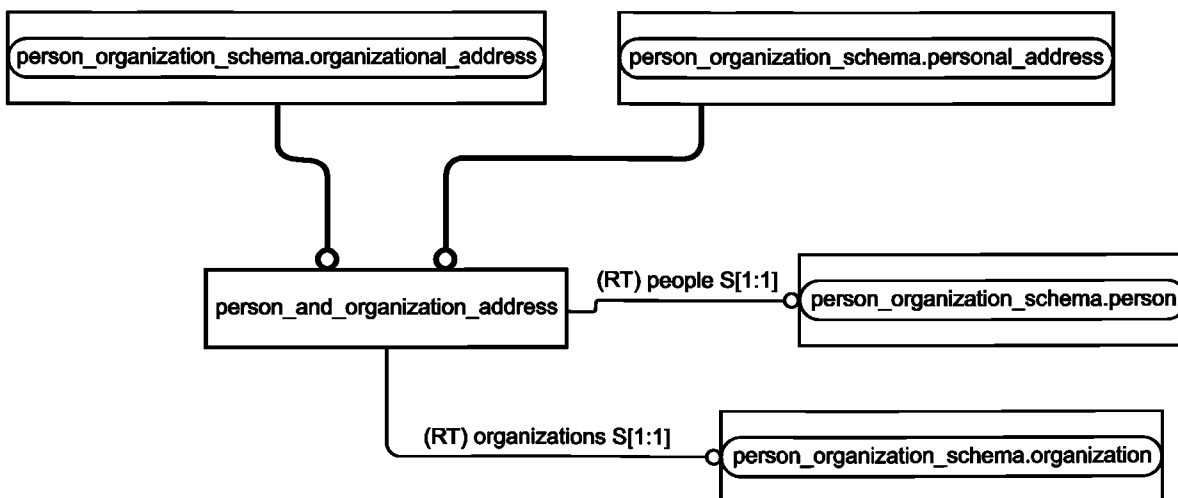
person_organization_schema.organizational_address

person_organization_schema.personal_address

person_and_organization_address

(RT) people S[1:1]

person_organization_schema.person

(RT) organizations S[1:1]

person_organization_schema.organization